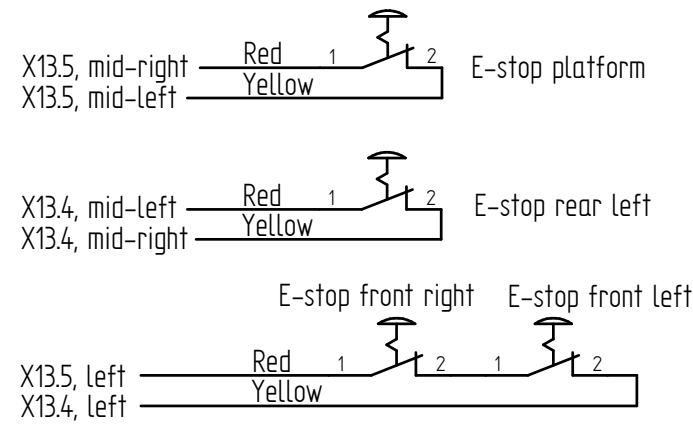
X13.5, mid-right
Red
1
2
E-stop platform
X13.5, mid-left
Yellow

X13.4, mid-left
Red
1
2
E-stop rear left
X13.4, mid-right
Yellow

E-stop front right
E-stop front left
X13.5, left
Red
1
2
1
2
X13.4, left
Yellow